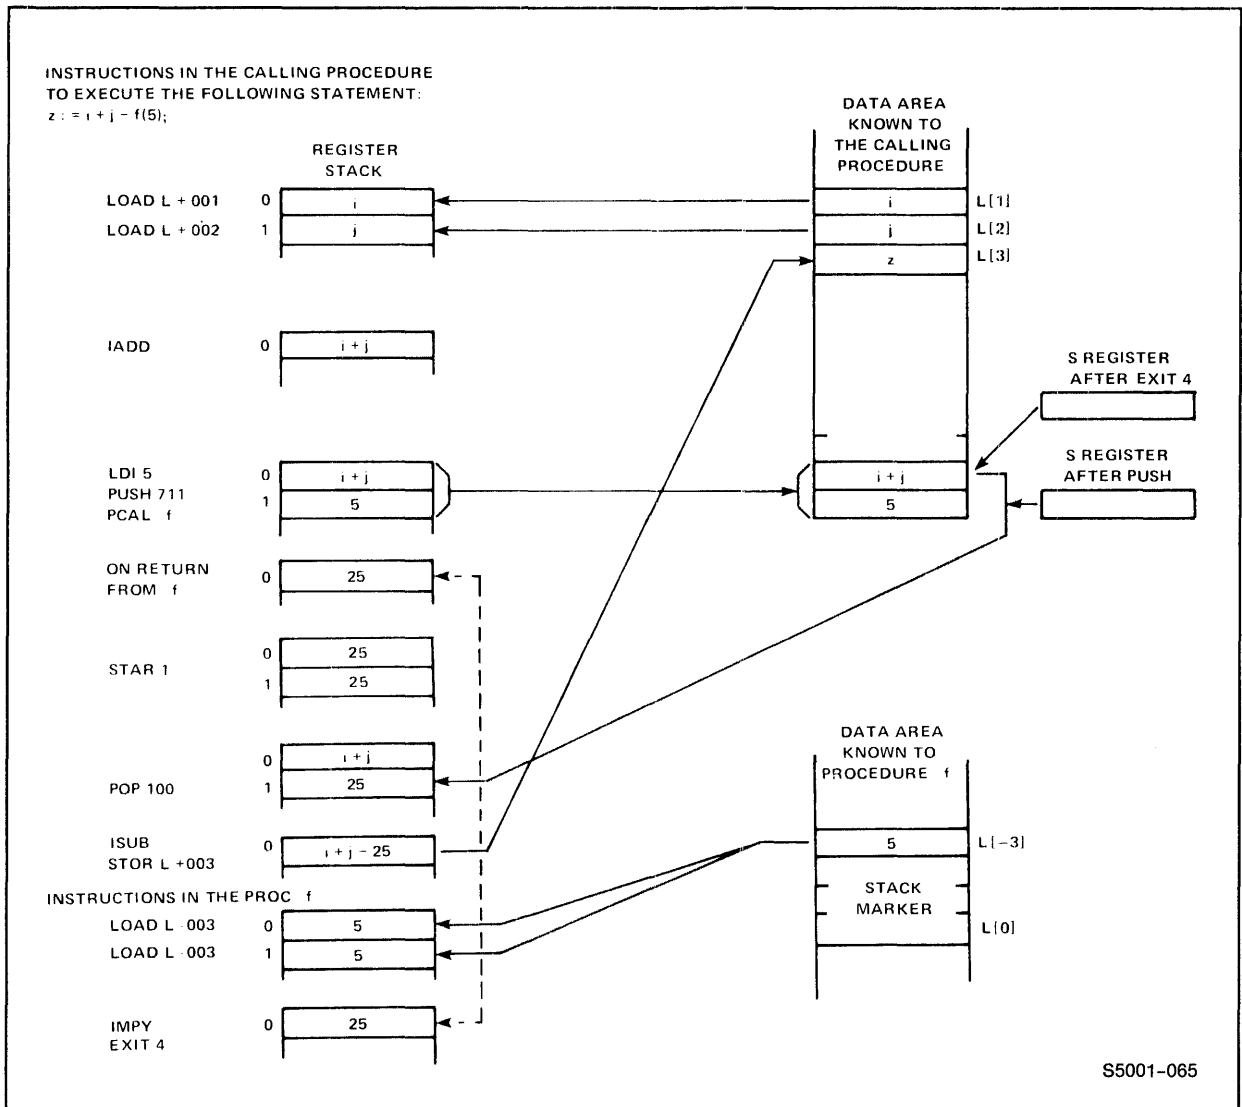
INSTRUCTIONS IN THE CALLING PROCEDURE TO EXECUTE THE FOLLOWING STATEMENT:
z : = i + j - f(5);

REGISTER STACK

DATA AREA KNOWN TO THE CALLING PROCEDURE

LOAD L + 001 0 i
LOAD L + 002 1 j

i L[1]
j L[2]
z L[3]

IADD 0 i + j

S REGISTER AFTER EXIT 4

S REGISTER AFTER PUSH

LDI 5
PUSH 711
PCAL f
0 i + j
1 5

i + j
5

ON RETURN FROM f 0 25

STAR 1
0 25
1 25

0 i + j
POP 100 1 25

ISUB
STOR L +003
0 i + j - 25

DATA AREA KNOWN TO PROCEDURE f

5 L[-3]
STACK MARKER L[0]

INSTRUCTIONS IN THE PROC f
LOAD L -003 0 5
LOAD L -003 1 5

IMPY
EXIT 4
0 25

S5001-065